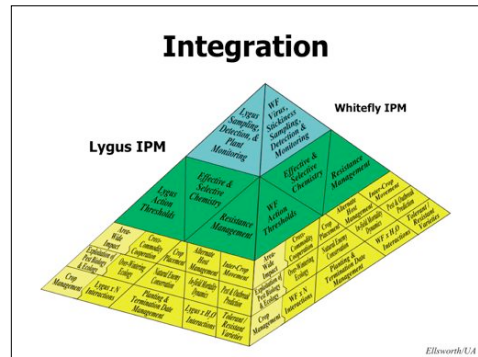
Integration

Whitefly IPM

Lygus IPM

Lygus Sampling, Detection, & Plant Monitoring

WF Virus, Stickiness, Sampling, Detection, & Monitoring

Lygus Action Thresholds

Effective & Selective Chemistry

Effective & Selective Chemistry

Resistance Management

Resistance Management

WF Action Thresholds

Area-Wide Impact

Cross-Commodity Cooperation

Crop Placement

Alternate Host Management

Inter-Crop Movement

Exploitation of Pest Biology & Ecology

Over-Wintering Ecology

Natural Enemy Conservation

In-field Mortality Dynamics

Pest & Outbreak Prediction

Crop Management

Lygus x N Interactions

Planting & Termination Date Management

Lygus x H₂O Interactions

Tolerant / Resistant Varieties

Area-Wide Impact

Cross-Commodity Cooperation

Crop Placement

Alternate Host Management

Inter-Crop Movement

Exploitation of Pest Biology & Ecology

Over-Wintering Ecology

Natural Enemy Conservation

In-field Mortality Dynamics

Pest & Outbreak Prediction

Crop Management

WF x N Interactions

Planting & Termination Date Management

WF x H₂O Interactions

Tolerant / Resistant Varieties

Ellsworth/UA